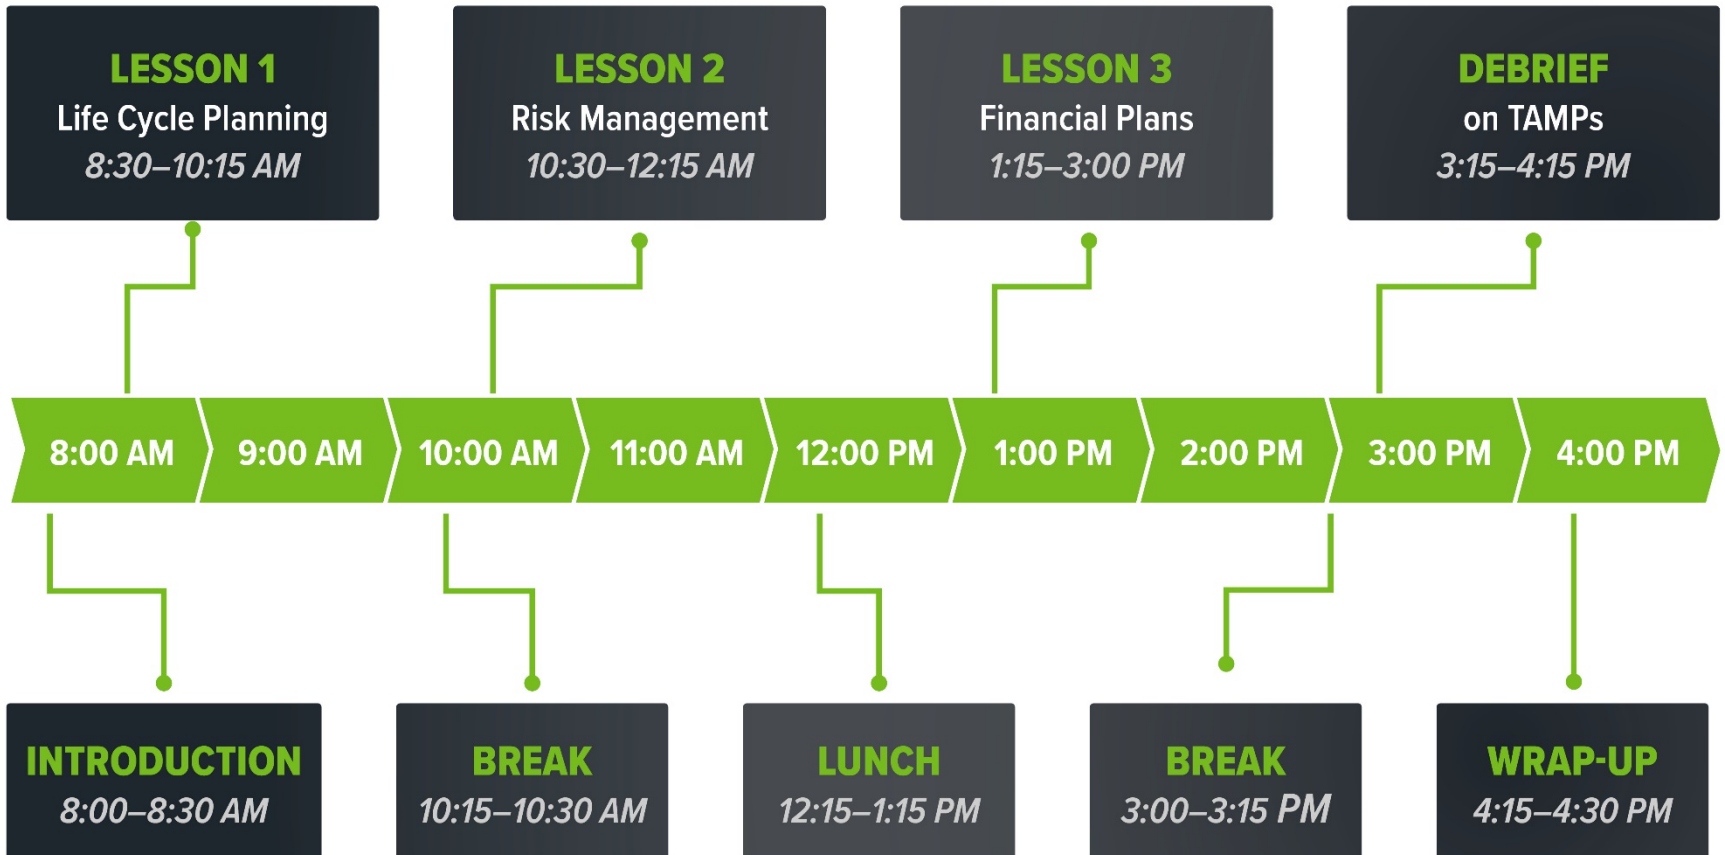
LESSON 1
Life Cycle Planning
8:30–10:15 AM

LESSON 2
Risk Management
10:30–12:15 AM

LESSON 3
Financial Plans
1:15–3:00 PM

DEBRIEF
on TAMPs
3:15–4:15 PM

8:00 AM 9:00 AM 10:00 AM 11:00 AM 12:00 PM 1:00 PM 2:00 PM 3:00 PM 4:00 PM

INTRODUCTION
8:00–8:30 AM

BREAK
10:15–10:30 AM

LUNCH
12:15–1:15 PM

BREAK
3:00–3:15 PM

WRAP-UP
4:15–4:30 PM